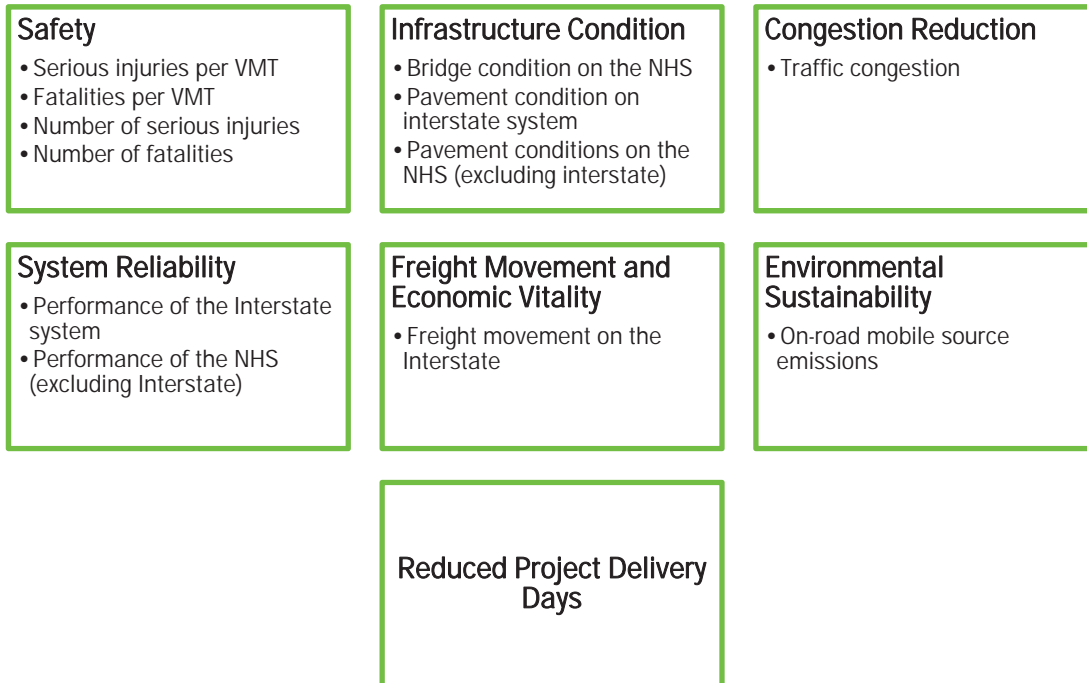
Safety
• Serious injuries per VMT
• Fatalities per VMT
• Number of serious injuries
• Number of fatalities

Infrastructure Condition
• Bridge condition on the NHS
• Pavement condition on interstate system
• Pavement conditions on the NHS (excluding interstate)

Congestion Reduction
• Traffic congestion

System Reliability
• Performance of the Interstate system
• Performance of the NHS (excluding Interstate)

Freight Movement and Economic Vitality
• Freight movement on the Interstate

Environmental Sustainability
• On-road mobile source emissions

Reduced Project Delivery Days